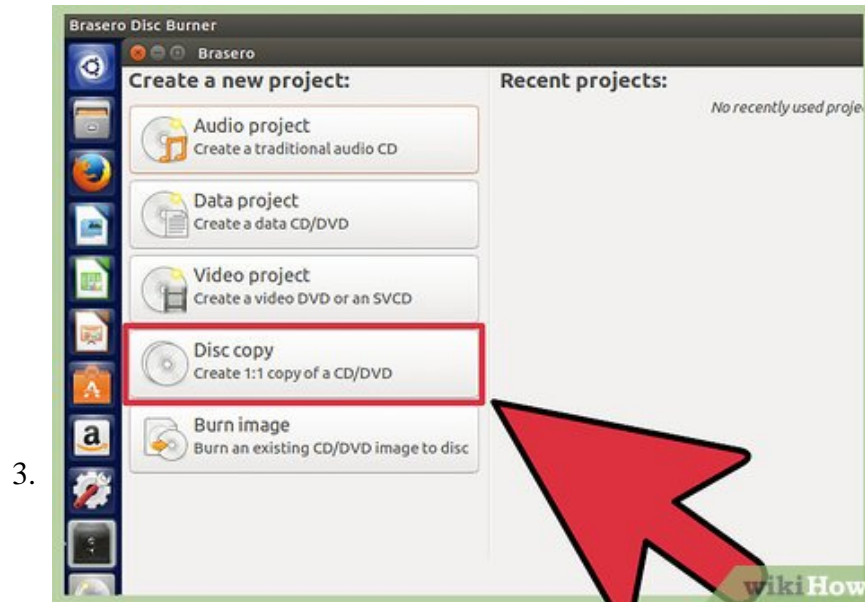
Brasero Disc Burner

Brasero

Create a new project:

Audio project
Create a traditional audio CD

Data project
Create a data CD/DVD

Video project
Create a video DVD or an SVCD

Disc copy
Create 1:1 copy of a CD/DVD

Burn image
Burn an existing CD/DVD image to disc

Recent projects:

No recently used proje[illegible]

3.

wikiHow